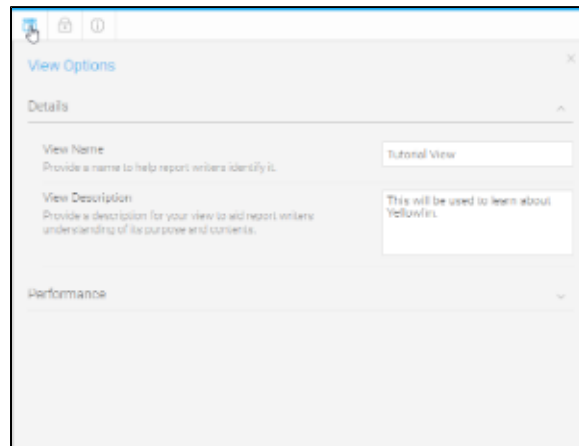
View Options

Details

View Name
Provide a name to help report writers identify it.

Tutorial View

View Description
Provide a description for your view to aid report writers understanding of its purpose and contents.

This will be used to learn about Yellowfin.

Performance